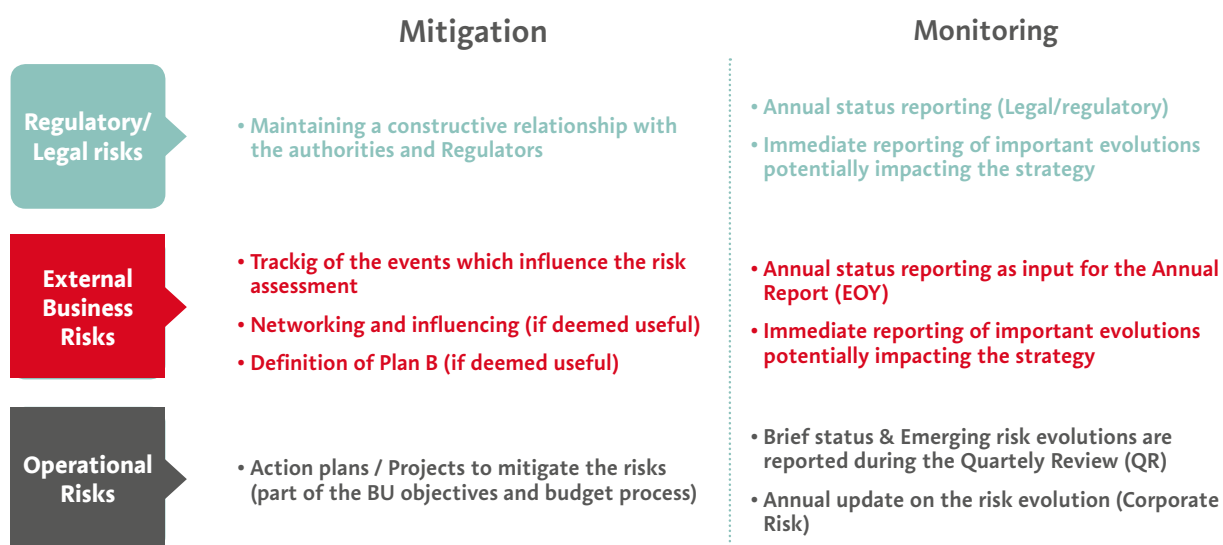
| | Mitigation | Monitoring |
|---|---|---|
| Regulatory/ Legal risks | • Maintaining a constructive relationship with the authorities and Regulators | • Annual status reporting (Legal/regulatory)<br>• Immediate reporting of important evolutions potentially impacting the strategy |
| External Business Risks | • Trackig of the events which influence the risk assessment<br>• Networking and influencing (if deemed useful)<br>• Definition of Plan B (if deemed useful) | • Annual status reporting as input for the Annual Report (EOY)<br>• Immediate reporting of important evolutions potentially impacting the strategy |
| Operational Risks | • Action plans / Projects to mitigate the risks (part of the BU objectives and budget process) | • Brief status & Emerging risk evolutions are reported during the Quartely Review (QR)<br>• Annual update on the risk evolution (Corporate Risk) |